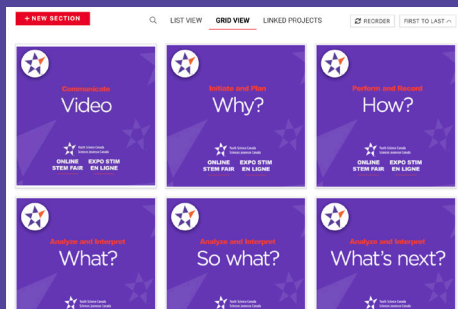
+ NEW SECTION

LIST VIEW GRID VIEW LINKED PROJECTS

REORDER FIRST TO LAST

Communicate
Video
Youth Science Canada
Sciences jeunesse Canada
ONLINE STEM FAIR
EXPO STIM EN LIGNE

Initiate and Plan
Why?
Youth Science Canada
Sciences jeunesse Canada
ONLINE STEM FAIR
EXPO STIM EN LIGNE

Perform and Record
How?
Youth Science Canada
Sciences jeunesse Canada
ONLINE STEM FAIR
EXPO STIM EN LIGNE

Analyze and Interpret
What?

Analyze and Interpret
So what?

Analyze and Interpret
What's next?